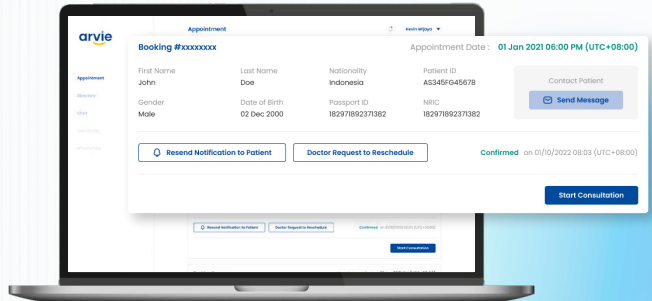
arvie

Appointment

Kevin Wijaya

Appointment

Booking #xxxxxxxx

Appointment Date : 01 Jan 2021 06:00 PM (UTC+08:00)

First Name
John

Last Name
Doe

Nationality
Indonesia

Patient ID
AS345FG45678

Contact Patient

Send Message

Gender
Male

Date of Birth
02 Dec 2000

Passport ID
182971892371382

NRIC
182971892371382

Resend Notification to Patient

Doctor Request to Reschedule

Confirmed on 01/10/2022 08:03 (UTC+08:00)

Start Consultation

Resend Notification to Patient

Doctor Request to Reschedule

Confirmed

Start Consultation